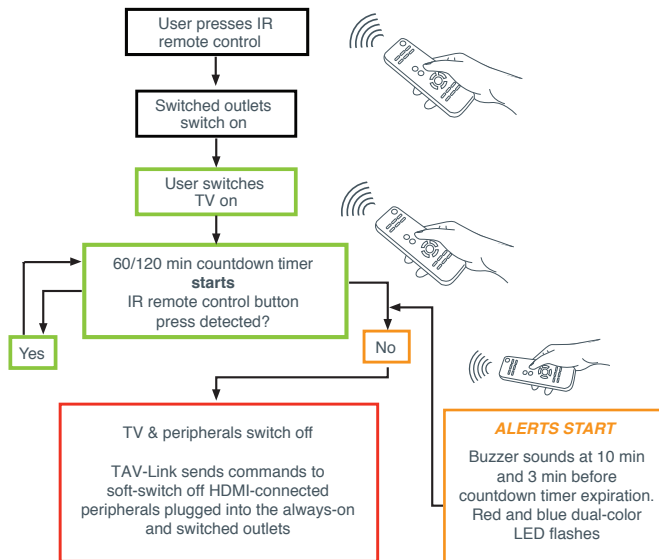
User presses IR remote control

Switched outlets switch on

User switches TV on

60/120 min countdown timer **starts**
IR remote control button press detected?

Yes

No

TV & peripherals switch off

TAV-Link sends commands to soft-switch off HDMI-connected peripherals plugged into the always-on and switched outlets

*ALERTS START*

Buzzer sounds at 10 min and 3 min before countdown timer expiration. Red and blue dual-color LED flashes